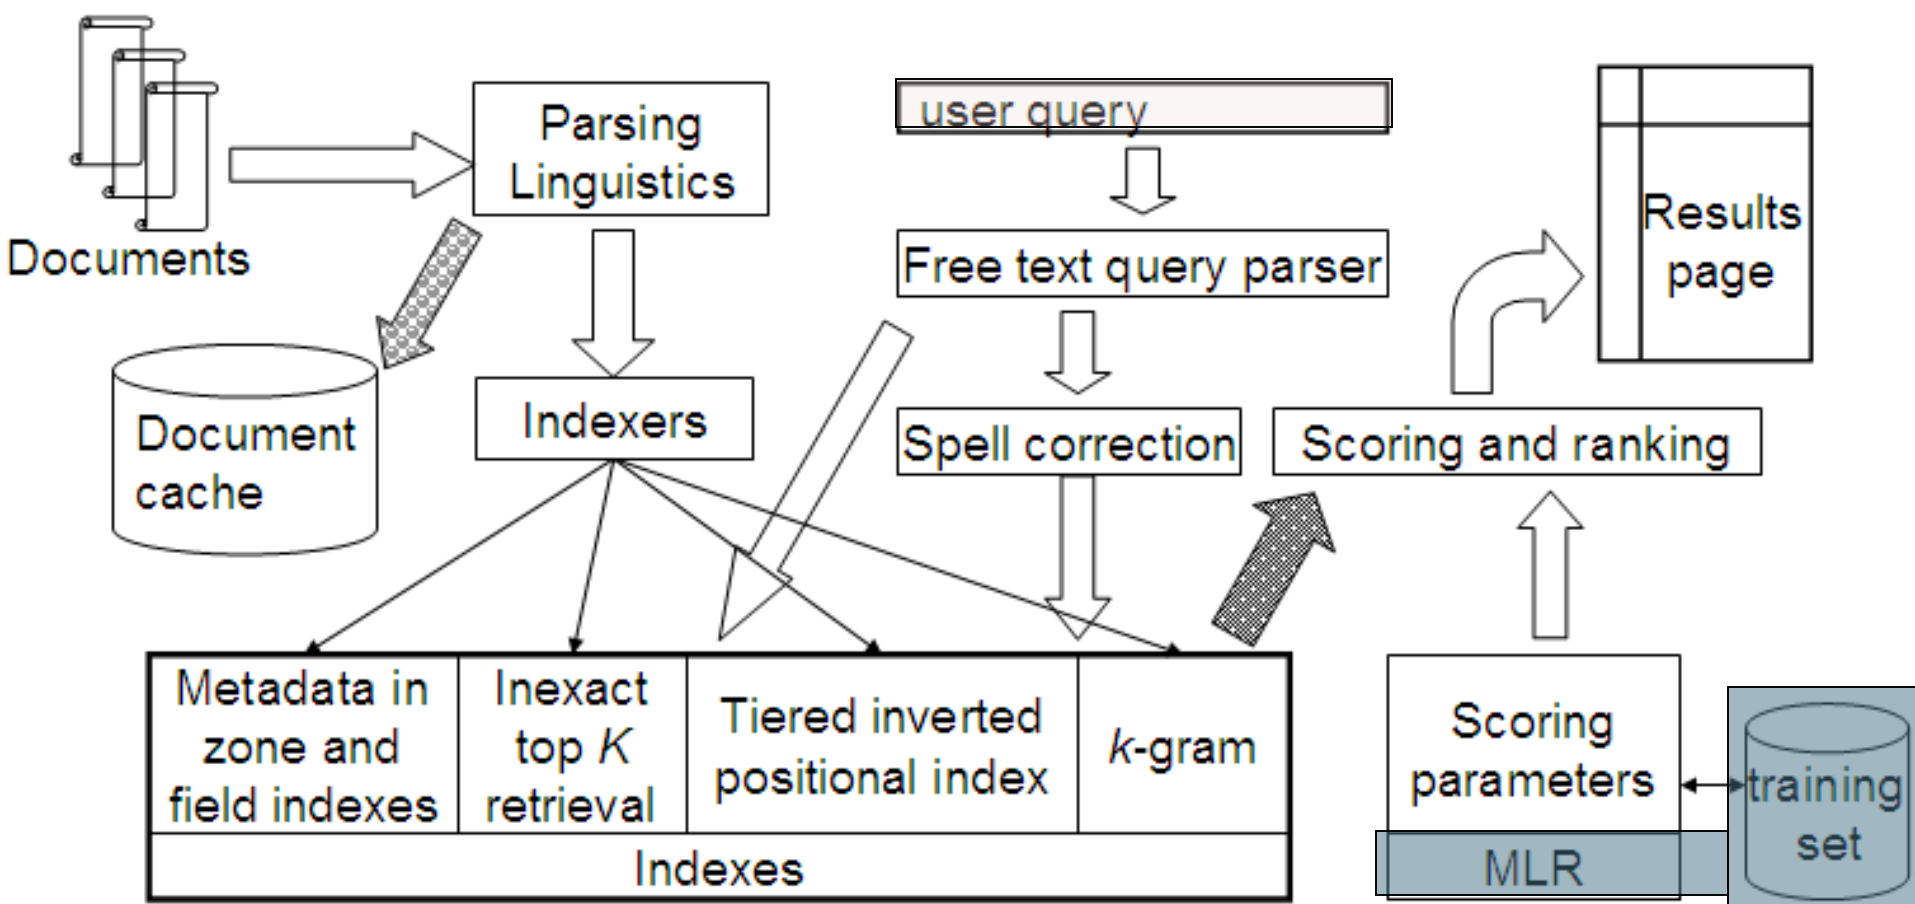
Documents

Parsing Linguistics

user query

Free text query parser

Results page

Document cache

Indexers

Spell correction

Scoring and ranking

| Metadata in zone and field indexes | Inexact top $K$ retrieval | Tiered inverted positional index | $k$-gram |
|---|---|---|---|
| Indexes | | | |

Scoring parameters

MLR

training set